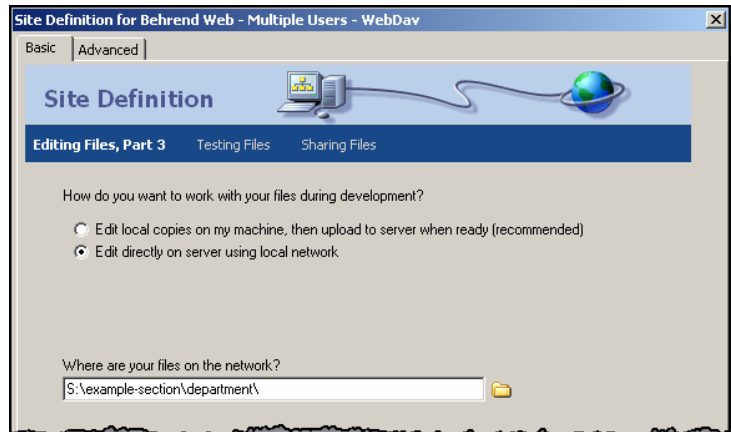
Site Definition for Behrend Web - Multiple Users - WebDav

Basic | Advanced

Site Definition

Editing Files, Part 3 Testing Files Sharing Files

How do you want to work with your files during development?

Edit local copies on my machine, then upload to server when ready (recommended)

Edit directly on server using local network

Where are your files on the network?

S:\example-section\department\